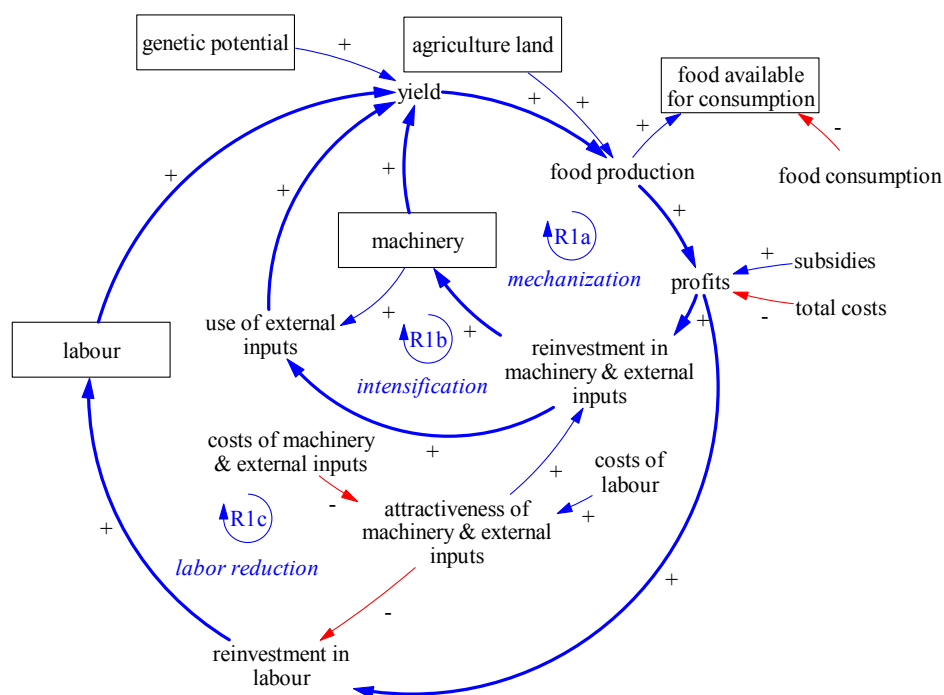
genetic potential

agriculture land

food available for consumption

yield

food production

food consumption

machinery

R1a

mechanization

profits

subsidies

total costs

labour

use of external inputs

R1b

intensification

reinvestment in machinery & external inputs

costs of machinery & external inputs

costs of labour

attractiveness of machinery & external inputs

R1c

labor reduction

reinvestment in labour

+ + + + + + + + + + + + + + + + + - - - -